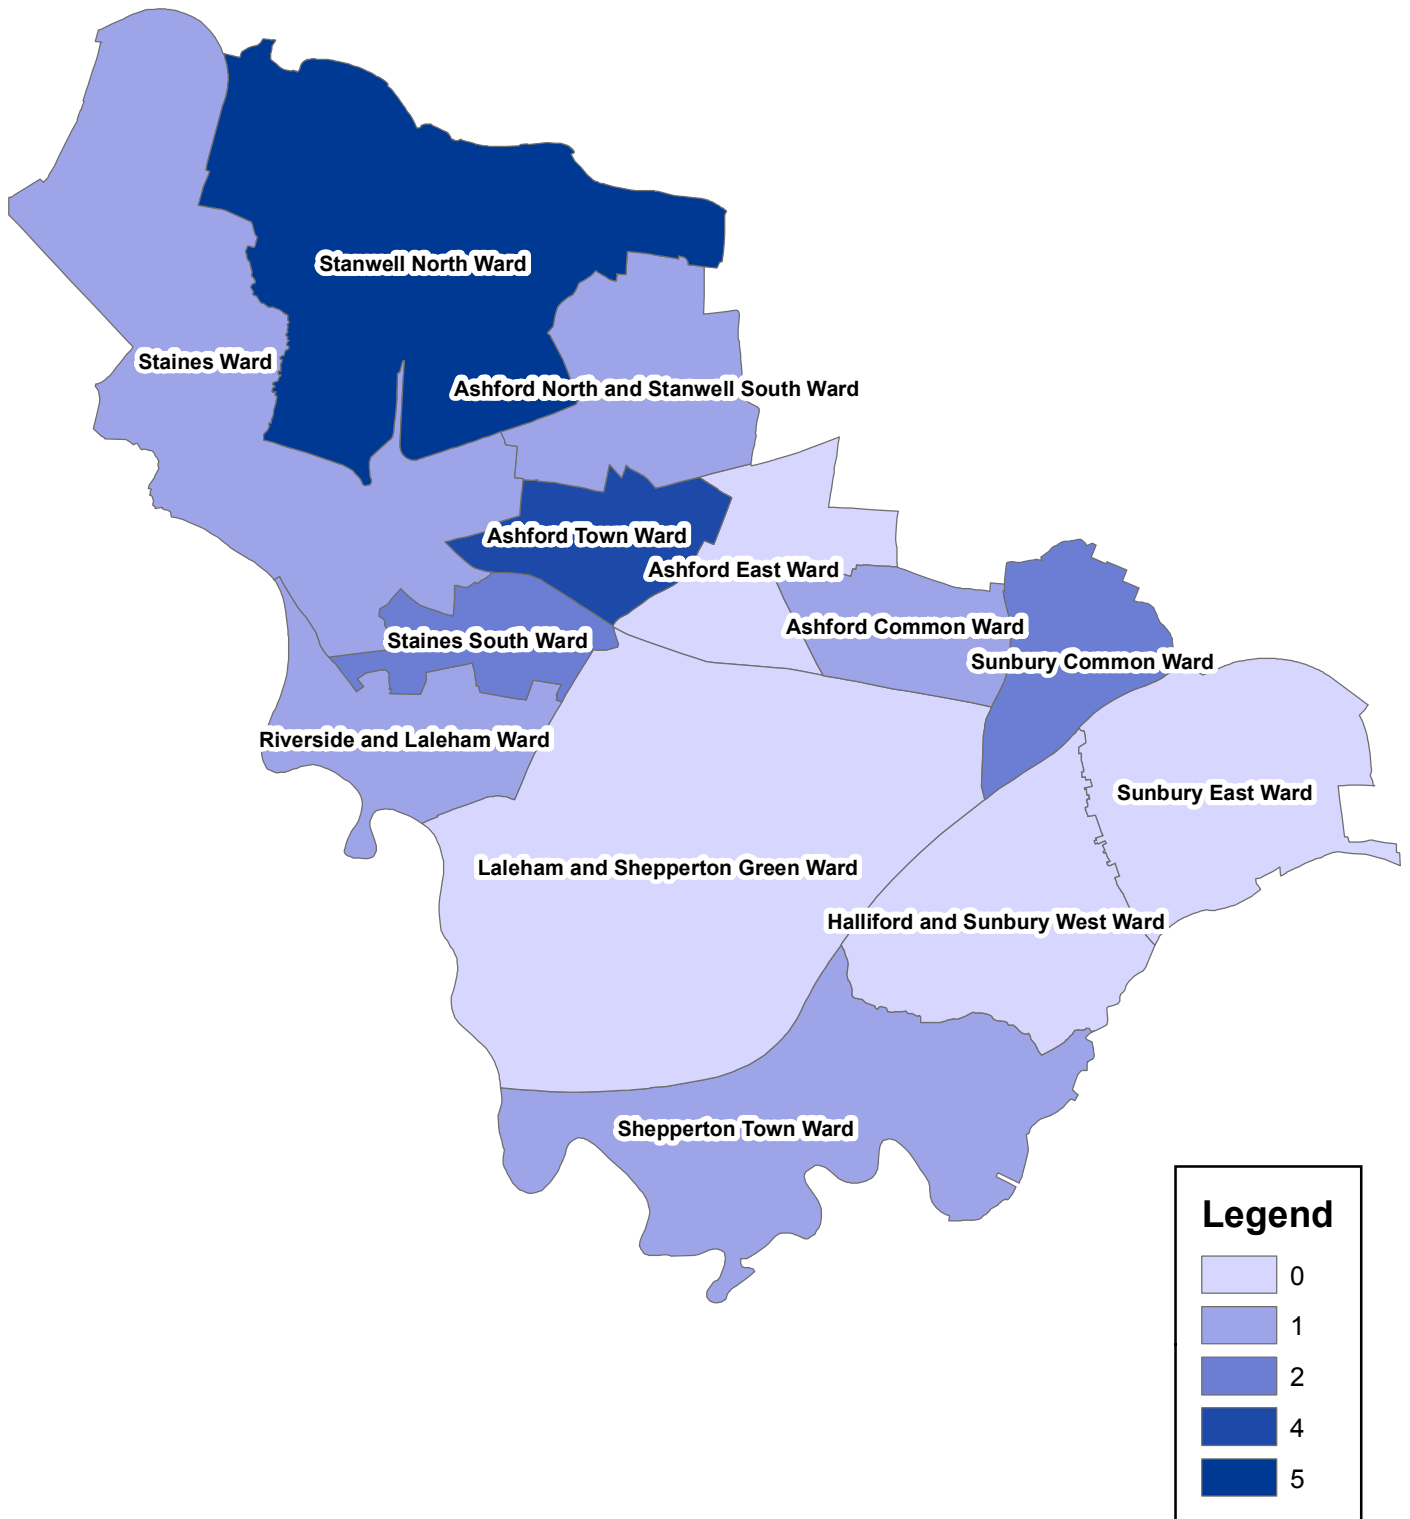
Stanwell North Ward

Staines Ward

Ashford North and Stanwell South Ward

Ashford Town Ward

Ashford East Ward

Ashford Common Ward

Staines South Ward

Sunbury Common Ward

Riverside and Laleham Ward

Sunbury East Ward

Laleham and Shepperton Green Ward

Halliford and Sunbury West Ward

Shepperton Town Ward

Legend

0

1

2

4

5